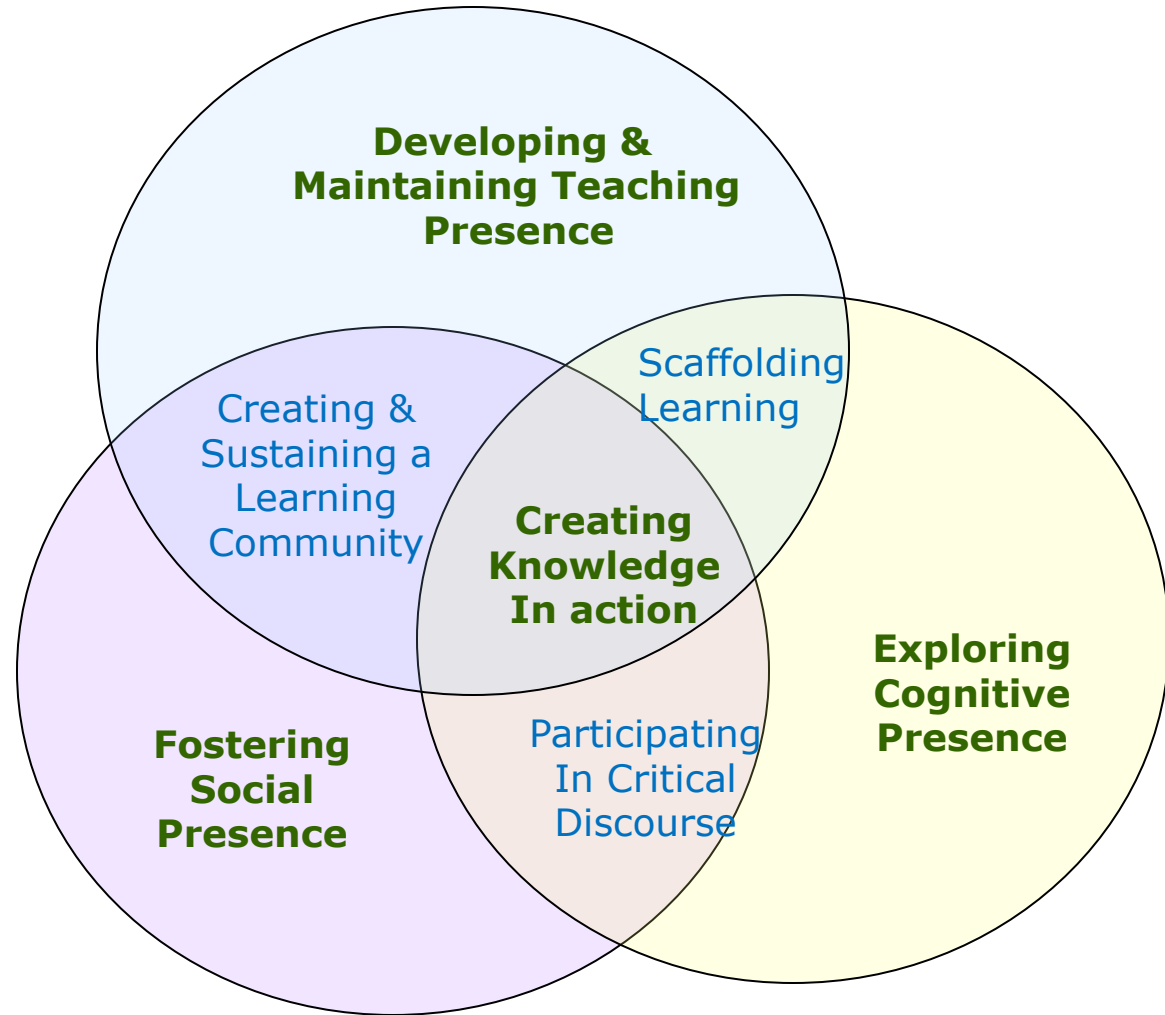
Developing & Maintaining Teaching Presence

Scaffolding Learning

Creating & Sustaining a Learning Community

Creating Knowledge In action

Exploring Cognitive Presence

Fostering Social Presence

Participating In Critical Discourse